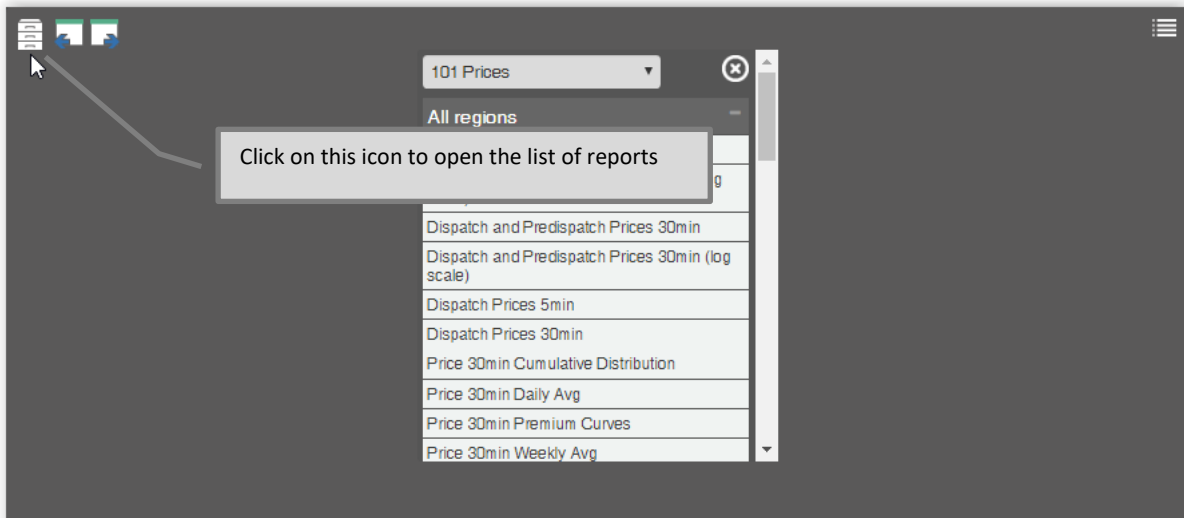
101 Prices

All regions

Click on this icon to open the list of reports

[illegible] g

Dispatch and Predispatch Prices 30min

Dispatch and Predispatch Prices 30min (log scale)

Dispatch Prices 5min

Dispatch Prices 30min

Price 30min Cumulative Distribution

Price 30min Daily Avg

Price 30min Premium Curves

Price 30min Weekly Avg